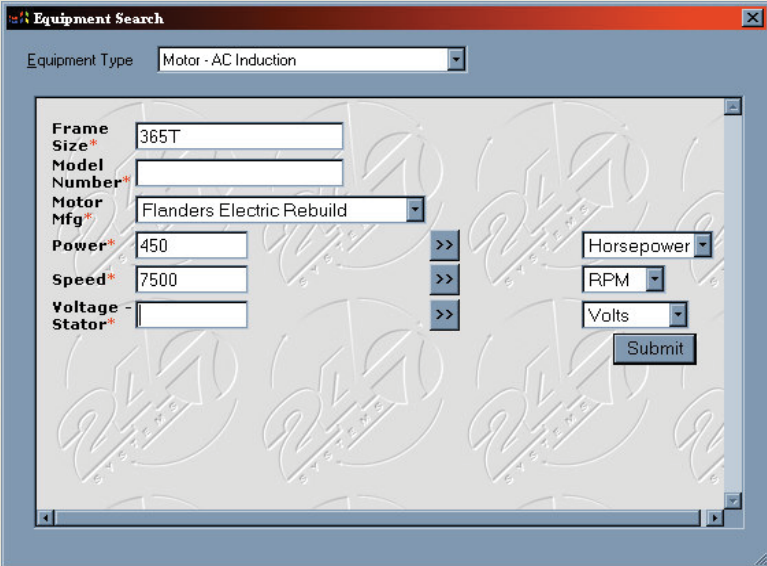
Equipment Search

Equipment Type Motor - AC Induction

Frame Size* 365T
Model Number*
Motor Mfg* Flanders Electric Rebuild
Power* 450 >> Horsepower
Speed* 7500 >> RPM
Voltage - Stator* >> Volts
Submit